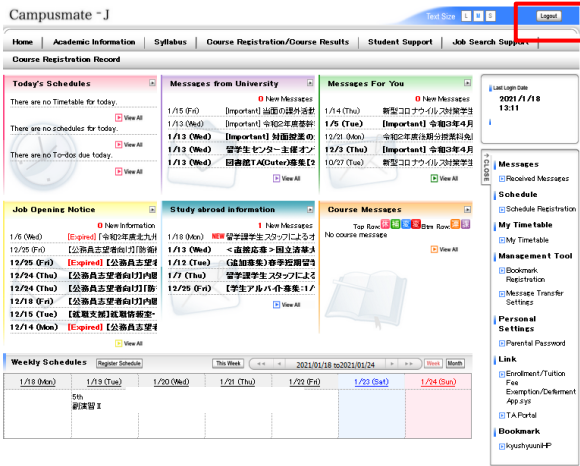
Campusmate-J

Text Size L M S

Logout

Home | Academic Information | Syllabus | Course Registration/Course Results | Student Support | Job Search Support

Course Registration Record

Today's Schedules

There are no Timetable for today.

View All

There are no schedules for today.

View All

There are no To-dos due today.

View All

Messages from University

0 New Messages

1/15 (Fri) [Important] 当面の課外活

1/13 (Wed) [Important] 令和2年度春学

1/13 (Wed) [Important] 対面授業の

1/13 (Wed) 留学生センター主催オン

1/13 (Wed) 図書館TA(Cuter)募集(2

View All

Messages For You

0 New Messages

1/14 (Thu) 新型コロナウイルス対策学

1/5 (Tue) [Important] 令和3年4月

12/21 (Mon) 令和2年度後期分授業料免

12/3 (Thu) [Important] 令和3年4月

10/27 (Tue) 新型コロナウイルス対策学

View All

Last Login Date

2021/1/18 13:11

CLOSE

Messages

Received Messages

Schedule

Schedule Registration

My Timetable

My Timetable

Management Tool

Bookmark Registration

Message Transfer Settings

Personal Settings

Parental Password

Link

Enrollment/Tuition Fee Exemption/Deferment App.sys

T.A Portal

Bookmark

kyushyuuniHP

Job Opening Notice

0 New Information

1/6 (Wed) [Expired] 「令和2年度北九州

12/25 (Fri) [公務員志望者向け]「防衛

12/25 (Fri) [Expired] [公務員志望者

12/24 (Thu) [公務員志望者向け] 内閣

12/24 (Thu) [公務員志望者向け] 「防

12/18 (Fri) [公務員志望者向け] 内閣

12/15 (Tue) [就職支援] 就職情報室・

12/14 (Mon) [Expired] [公務員志望者

View All

Study abroad information

1 New Messages

1/18 (Mon) NEW 留学生スタッフによるオ

1/13 (Wed) <直接応募>国立清華

1/12 (Tue) [追加募集] 春季短期留

1/7 (Thu) 留学生スタッフによる

12/25 (Fri) [学生アルバイト募集:1/

View All

Course Messages

Top Row: Btm Row:

No course message

View All

Weekly Schedules Register Schedule

This Week 2021/01/18 to2021/01/24 Week Month

| 1/18 (Mon) | 1/19 (Tue) | 1/20 (Wed) | 1/21 (Thu) | 1/22 (Fri) | 1/23 (Sat) | 1/24 (Sun) |
|---|---|---|---|---|---|---|
| | 5th 創演習Ⅱ | | | | | |